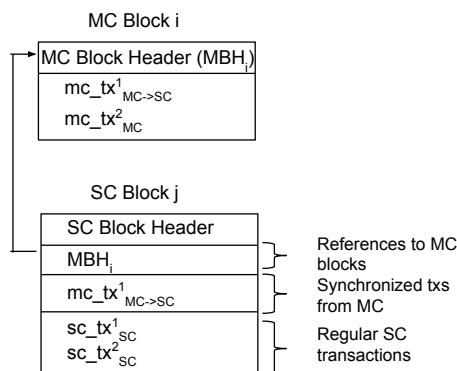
MC Block i

MC Block Header ($MBH_i$)

$mc\_tx^1_{MC\text{->}SC}$

$mc\_tx^2_{MC}$

SC Block j

SC Block Header

$MBH_i$

$mc\_tx^1_{MC\text{->}SC}$

$sc\_tx^1_{SC}$

$sc\_tx^2_{SC}$

References to MC blocks

Synchronized txs from MC

Regular SC transactions